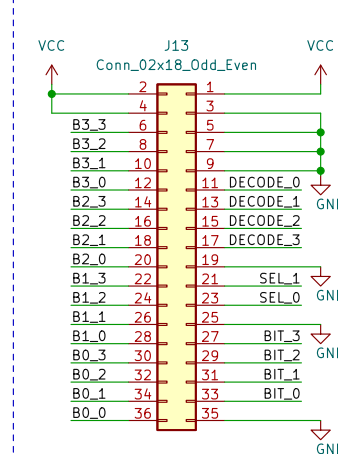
VCC
J13
Conn_02x18_Odd_Even
VCC
2
1
4
3
B3_3
6
5
B3_2
8
7
B3_1
10
9
B3_0
12
11
DECODE_0
GND
B2_3
14
13
DECODE_1
B2_2
16
15
DECODE_2
B2_1
18
17
DECODE_3
B2_0
20
19
B1_3
22
21
SEL_1
GND
B1_2
24
23
SEL_0
B1_1
26
25
B1_0
28
27
BIT_3
GND
B0_3
30
29
BIT_2
B0_2
32
31
BIT_1
B0_1
34
33
BIT_0
B0_0
36
35
GND